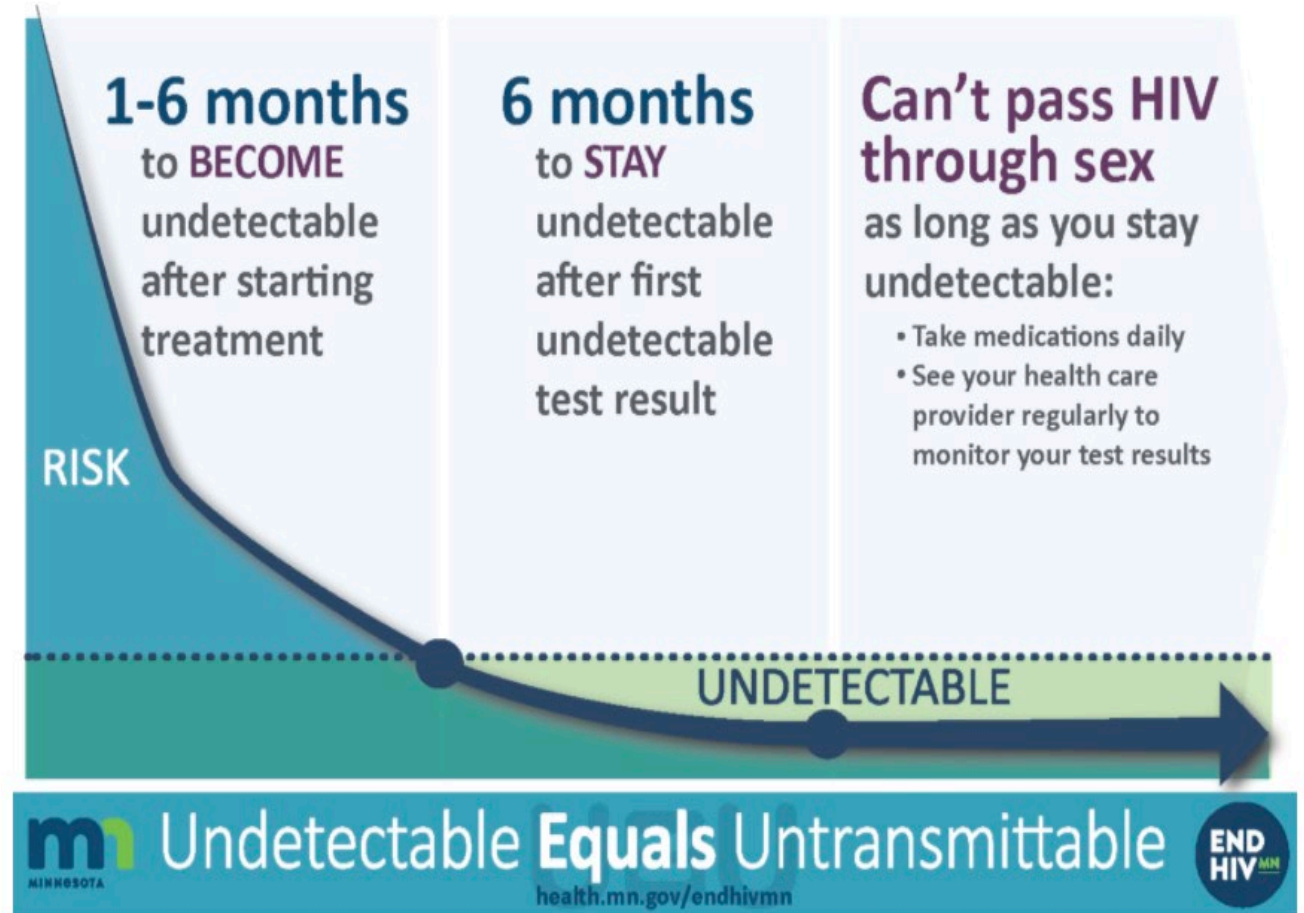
1-6 months
to BECOME undetectable after starting treatment

6 months
to STAY undetectable after first undetectable test result

Can't pass HIV through sex
as long as you stay undetectable:

• Take medications daily
• See your health care provider regularly to monitor your test results

RISK

UNDETECTABLE

mn MINNESOTA Undetectable Equals Untransmittable

health.mn.gov/endhivmn

END HIV MN